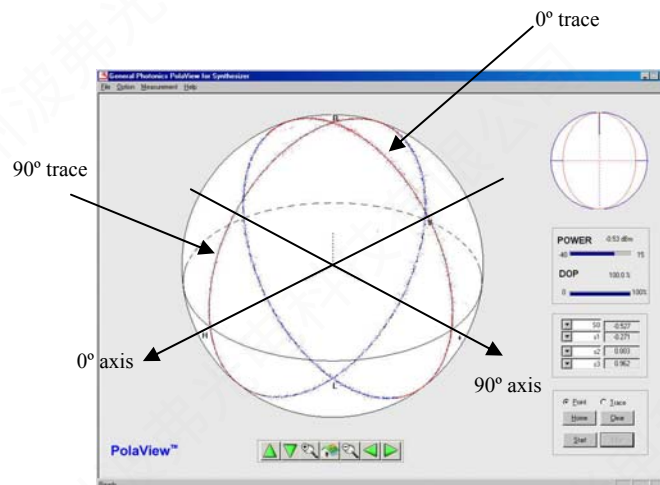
0º trace

General Photonics PolaView for Synthesizer

File Option Measurement Help

90º trace

POWER -0.53 dBm

-40 15

DOP 100.0 %

0 100%

S0 -0.527

s1 -0.271

s2 0.003

s3 0.962

Point Trace

Home Clear

Start Stop

0º axis

90º axis

PolaView™